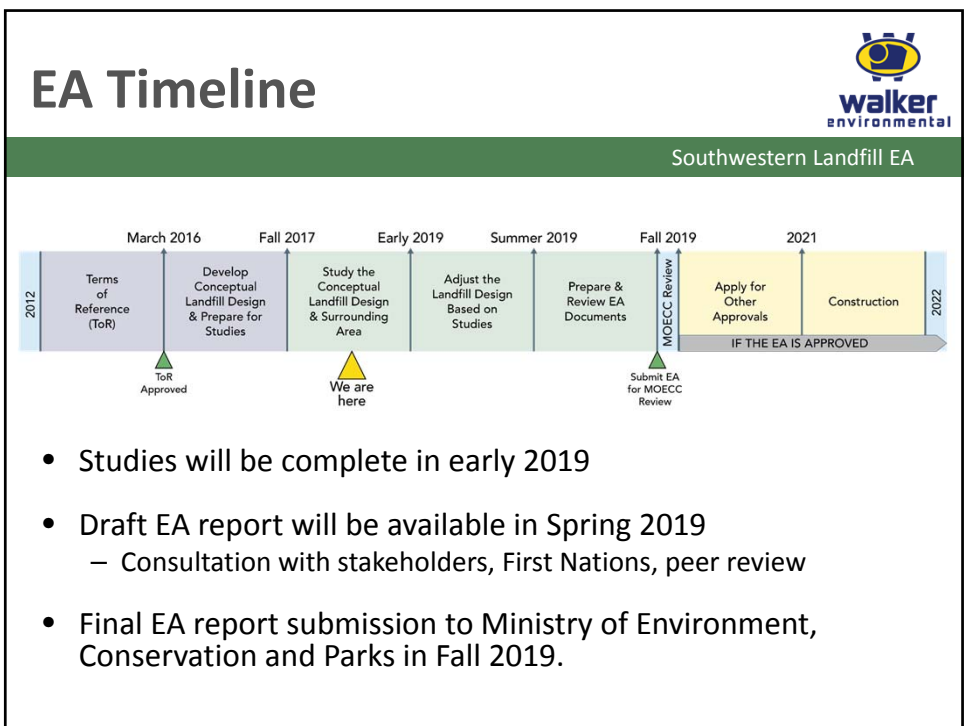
EA Timeline

walker environmental

Southwestern Landfill EA

March 2016 Fall 2017 Early 2019 Summer 2019 Fall 2019 2021

2012

Terms of Reference (ToR)

Develop Conceptual Landfill Design & Prepare for Studies

Study the Conceptual Landfill Design & Surrounding Area

Adjust the Landfill Design Based on Studies

Prepare & Review EA Documents

MOECC Review

Apply for Other Approvals

Construction

2022

IF THE EA IS APPROVED

ToR Approved

We are here

Submit EA for MOECC Review

- Studies will be complete in early 2019

- Draft EA report will be available in Spring 2019
  - Consultation with stakeholders, First Nations, peer review

- Final EA report submission to Ministry of Environment, Conservation and Parks in Fall 2019.